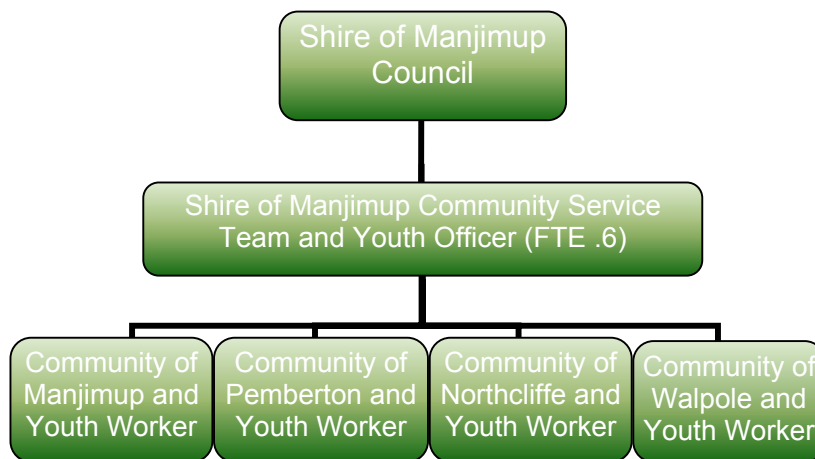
Shire of Manjimup Council

Shire of Manjimup Community Service Team and Youth Officer (FTE .6)

Community of Manjimup and Youth Worker

Community of Pemberton and Youth Worker

Community of Northcliffe and Youth Worker

Community of Walpole and Youth Worker